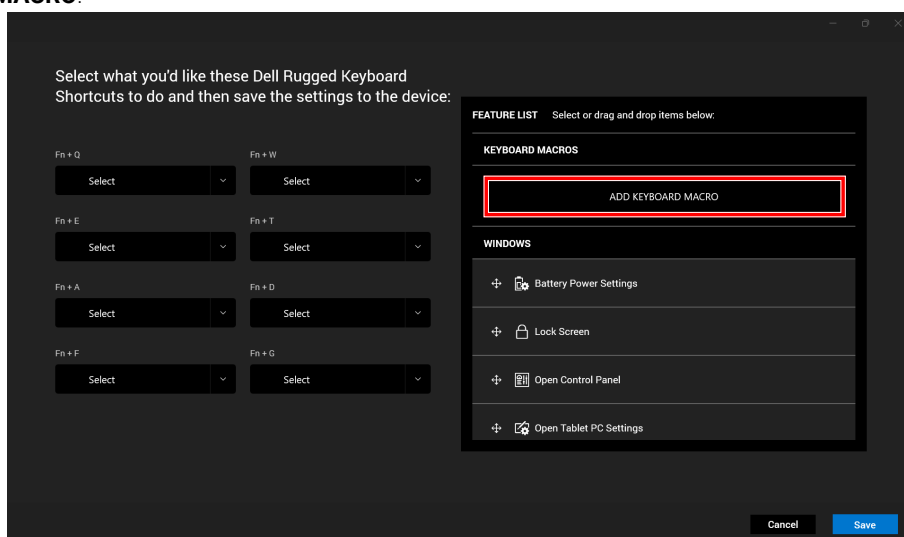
MACRO.

Select what you'd like these Dell Rugged Keyboard Shortcuts to do and then save the settings to the device:

Fn + Q
Select

Fn + W
Select

Fn + E
Select

Fn + T
Select

Fn + A
Select

Fn + D
Select

Fn + F
Select

Fn + G
Select

FEATURE LIST Select or drag and drop items below:

KEYBOARD MACROS

ADD KEYBOARD MACRO

WINDOWS

Battery Power Settings

Lock Screen

Open Control Panel

Open Tablet PC Settings

Cancel
Save